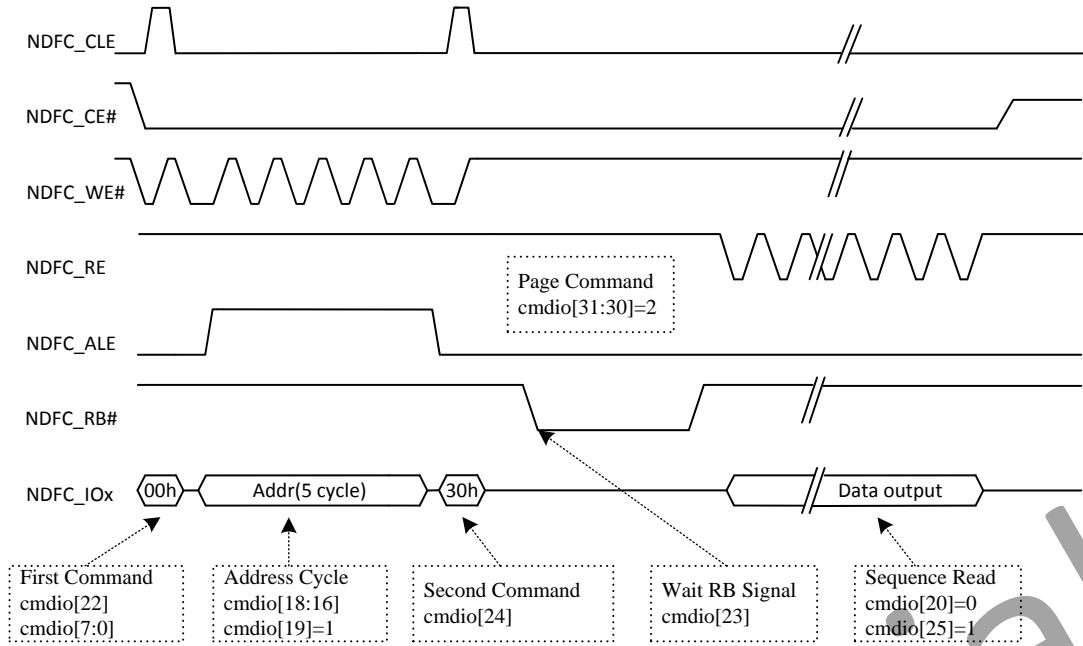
NDFC_CLE

NDFC_CE#

NDFC_WE#

NDFC_RE

Page Command
cmdio[31:30]=2

NDFC_ALE

NDFC_RB#

NDFC_IOx

00h

Addr(5 cycle)

30h

Data output

First Command
cmdio[22]
cmdio[7:0]

Address Cycle
cmdio[18:16]
cmdio[19]=1

Second Command
cmdio[24]

Wait RB Signal
cmdio[23]

Sequence Read
cmdio[20]=0
cmdio[25]=1